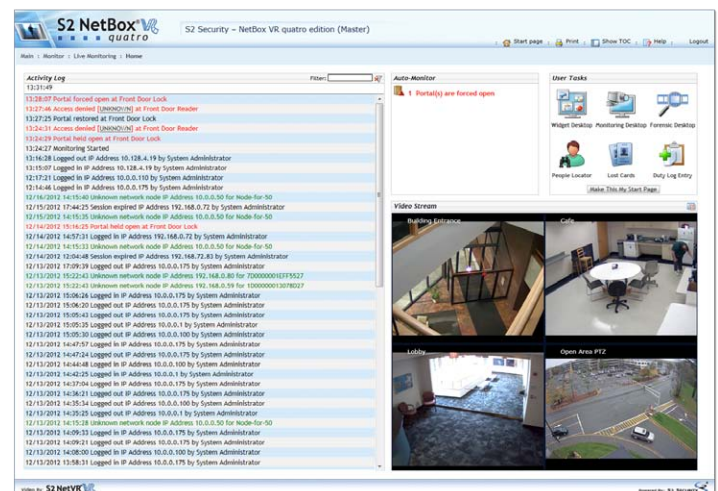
S2 NetBox VR quatro

S2 Security – NetBox VR quatro edition (Master)

Start page | Print | Show TOC | Help | Logout

Main : Monitor : Live Monitoring : Home

Activity Log

Filter:

13:31:49

13:28:07 Portal forced open at Front Door Lock
13:27:46 Access denied [UNKNOWN] at Front Door Reader
13:27:25 Portal restored at Front Door Lock
13:24:31 Access denied [UNKNOWN] at Front Door Reader
13:24:29 Portal held open at Front Door Lock
13:24:27 Monitoring Started
13:16:28 Logged out IP Address 10.128.4.19 by System Administrator
13:15:07 Logged in IP Address 10.128.4.19 by System Administrator
12:17:21 Logged in IP Address 10.0.0.110 by System Administrator
12:14:46 Logged in IP Address 10.0.0.175 by System Administrator
12/16/2012 14:15:40 Unknown network node IP Address 10.0.0.50 for Node-for-50
12/15/2012 17:44:25 Session expired IP Address 192.168.0.72 by System Administrator
12/15/2012 14:15:35 Unknown network node IP Address 10.0.0.50 for Node-for-50
12/14/2012 15:16:25 Portal held open at Front Door Lock
12/14/2012 14:57:31 Logged in IP Address 192.168.0.72 by System Administrator
12/14/2012 14:15:33 Unknown network node IP Address 10.0.0.50 for Node-for-50
12/14/2012 12:04:48 Session expired IP Address 192.168.72.83 by System Administrator
12/13/2012 17:09:39 Logged out IP Address 10.0.0.175 by System Administrator
12/13/2012 15:22:43 Unknown network node IP Address 192.168.0.80 for 7000000001EFF5527
12/13/2012 15:22:43 Unknown network node IP Address 192.168.0.59 for 1000000013078D27
12/13/2012 15:06:26 Logged in IP Address 10.0.0.175 by System Administrator
12/13/2012 15:06:20 Logged out IP Address 10.0.0.175 by System Administrator
12/13/2012 15:05:43 Logged in IP Address 10.0.0.175 by System Administrator
12/13/2012 15:05:35 Logged out IP Address 10.0.0.1 by System Administrator
12/13/2012 15:05:30 Logged out IP Address 10.0.0.100 by System Administrator
12/13/2012 14:47:57 Logged in IP Address 10.0.0.175 by System Administrator
12/13/2012 14:47:24 Logged out IP Address 10.0.0.175 by System Administrator
12/13/2012 14:44:48 Logged in IP Address 10.0.0.100 by System Administrator
12/13/2012 14:42:25 Logged in IP Address 10.0.0.1 by System Administrator
12/13/2012 14:37:04 Logged in IP Address 10.0.0.175 by System Administrator
12/13/2012 14:36:21 Logged out IP Address 10.0.0.175 by System Administrator
12/13/2012 14:35:34 Logged out IP Address 10.0.0.100 by System Administrator
12/13/2012 14:35:25 Logged out IP Address 10.0.0.1 by System Administrator
12/13/2012 14:15:28 Unknown network node IP Address 10.0.0.50 for Node-for-50
12/13/2012 14:09:33 Logged in IP Address 10.0.0.175 by System Administrator
12/13/2012 14:09:21 Logged in IP Address 10.0.0.1 by System Administrator
12/13/2012 14:08:00 Logged in IP Address 10.0.0.100 by System Administrator
12/13/2012 13:58:31 Logged in IP Address 10.0.0.175 by System Administrator

Auto-Monitor

1 Portal(s) are forced open

User Tasks

Widget Desktop
Monitoring Desktop
Forensic Desktop
People Locator
Lost Cards
Duty Log Entry

Make This My Start Page

Video Stream

Building Entrance
Cafe
Lobby
Open Area PTZ

S2 NetVR

Powered by S2 Security